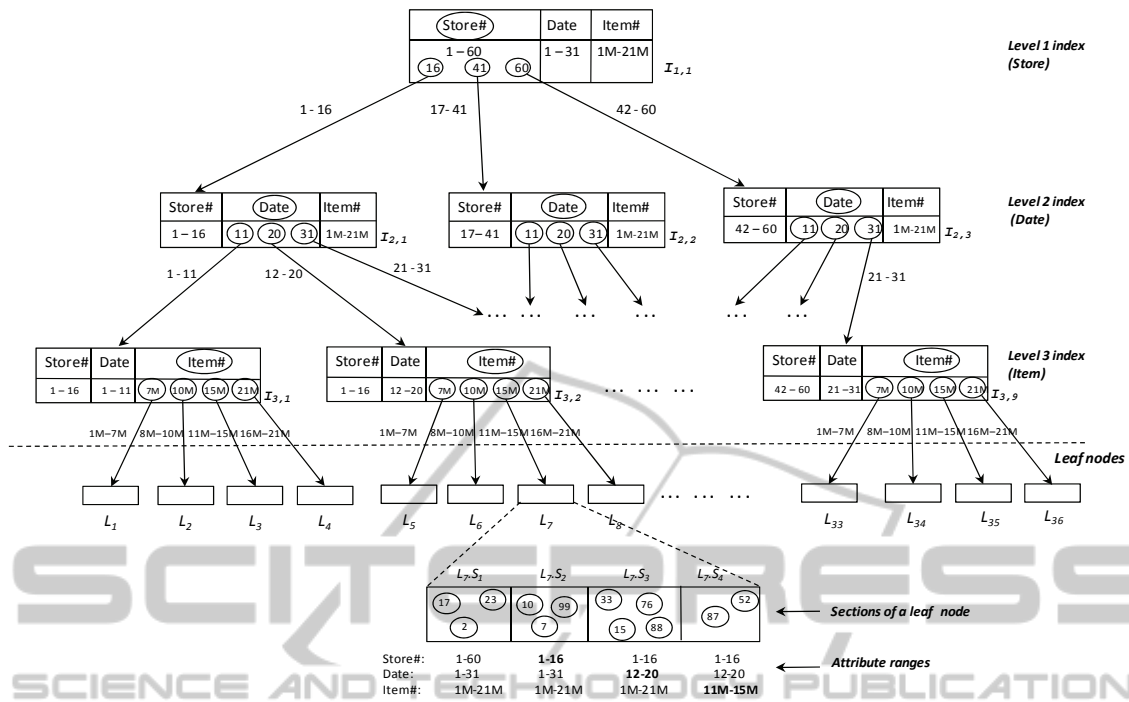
Store# | Date | Item#
1 – 60 | 1 – 31 | 1M-21M
16 41 60
$I_{1,1}$

Level 1 index (Store)

1 - 16
17- 41
42 - 60

Store# | Date | Item#
1 – 16 | 11 20 31 | 1M-21M
$I_{2,1}$

Store# | Date | Item#
17– 41 | 11 20 31 | 1M-21M
$I_{2,2}$

Store# | Date | Item#
42 – 60 | 11 20 31 | 1M-21M
$I_{2,3}$

Level 2 index (Date)

1 - 11
12 - 20
21 - 31
21 - 31

… … … … … …

Store# | Date | Item#
1 – 16 | 1 – 11 | 7M 10M 15M 21M
$I_{3,1}$

Store# | Date | Item#
1 – 16 | 12 –20 | 7M 10M 15M 21M
$I_{3,2}$

… … …

Store# | Date | Item#
42 – 60 | 21 –31 | 7M 10M 15M 21M
$I_{3,9}$

Level 3 index (Item)

1M–7M 8M–10M 11M–15M 16M–21M
1M–7M 8M–10M 11M–15M 16M–21M
1M–7M 8M–10M 11M–15M 16M–21M

Leaf nodes

$L_1$ $L_2$ $L_3$ $L_4$ $L_5$ $L_6$ $L_7$ $L_8$ … … … $L_{33}$ $L_{34}$ $L_{35}$ $L_{36}$

$L_7.S_1$ $L_7.S_2$ $L_7.S_3$ $L_7.S_4$
17 23 2 | 10 99 7 | 33 76 15 88 | 87 52

Sections of a leaf node

Store#: 1-60 **1-16** 1-16 1-16
Date: 1-31 1-31 **12-20** 12-20
Item#: 1M-21M 1M-21M 1M-21M **11M-15M**

Attribute ranges

SCITEPRESS
SCIENCE AND TECHNOLOGY PUBLICATIONS